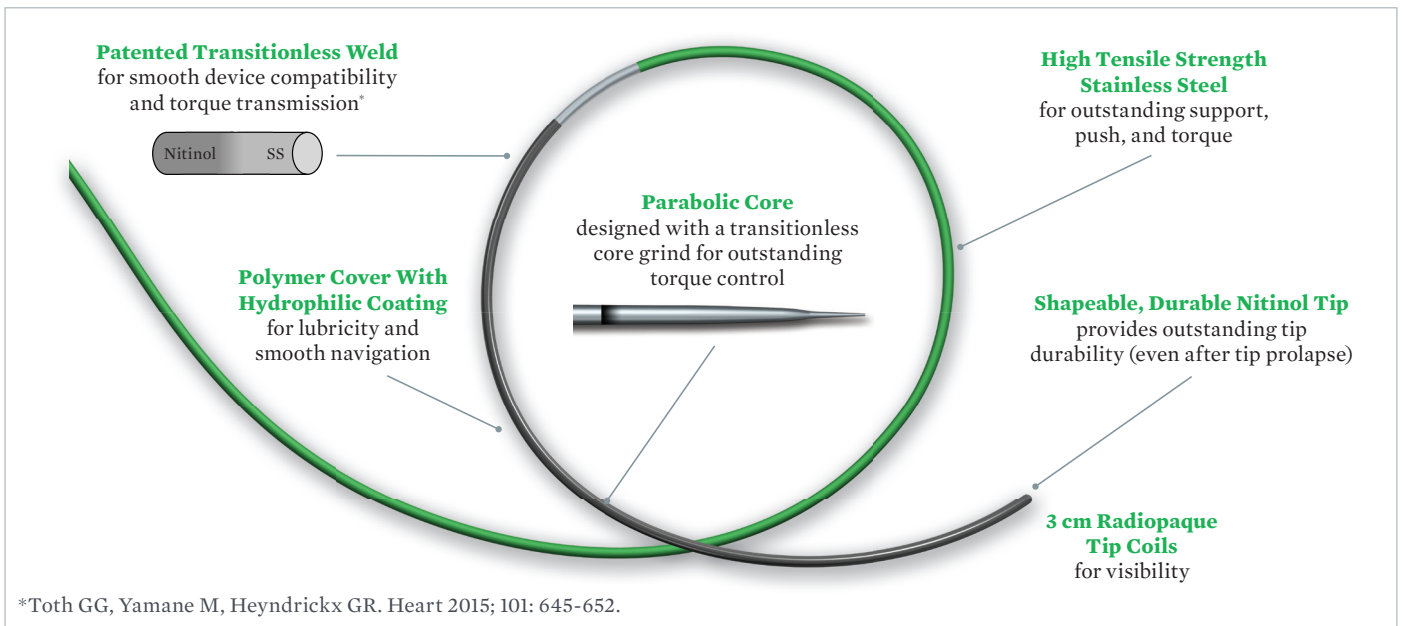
Patented Transitionless Weld
for smooth device compatibility and torque transmission*

Nitinol SS

High Tensile Strength Stainless Steel
for outstanding support, push, and torque

Parabolic Core
designed with a transitionless core grind for outstanding torque control

Polymer Cover With Hydrophilic Coating
for lubricity and smooth navigation

Shapeable, Durable Nitinol Tip
provides outstanding tip durability (even after tip prolapse)

3 cm Radiopaque Tip Coils
for visibility

*Toth GG, Yamane M, Heyndrickx GR. Heart 2015; 101: 645-652.